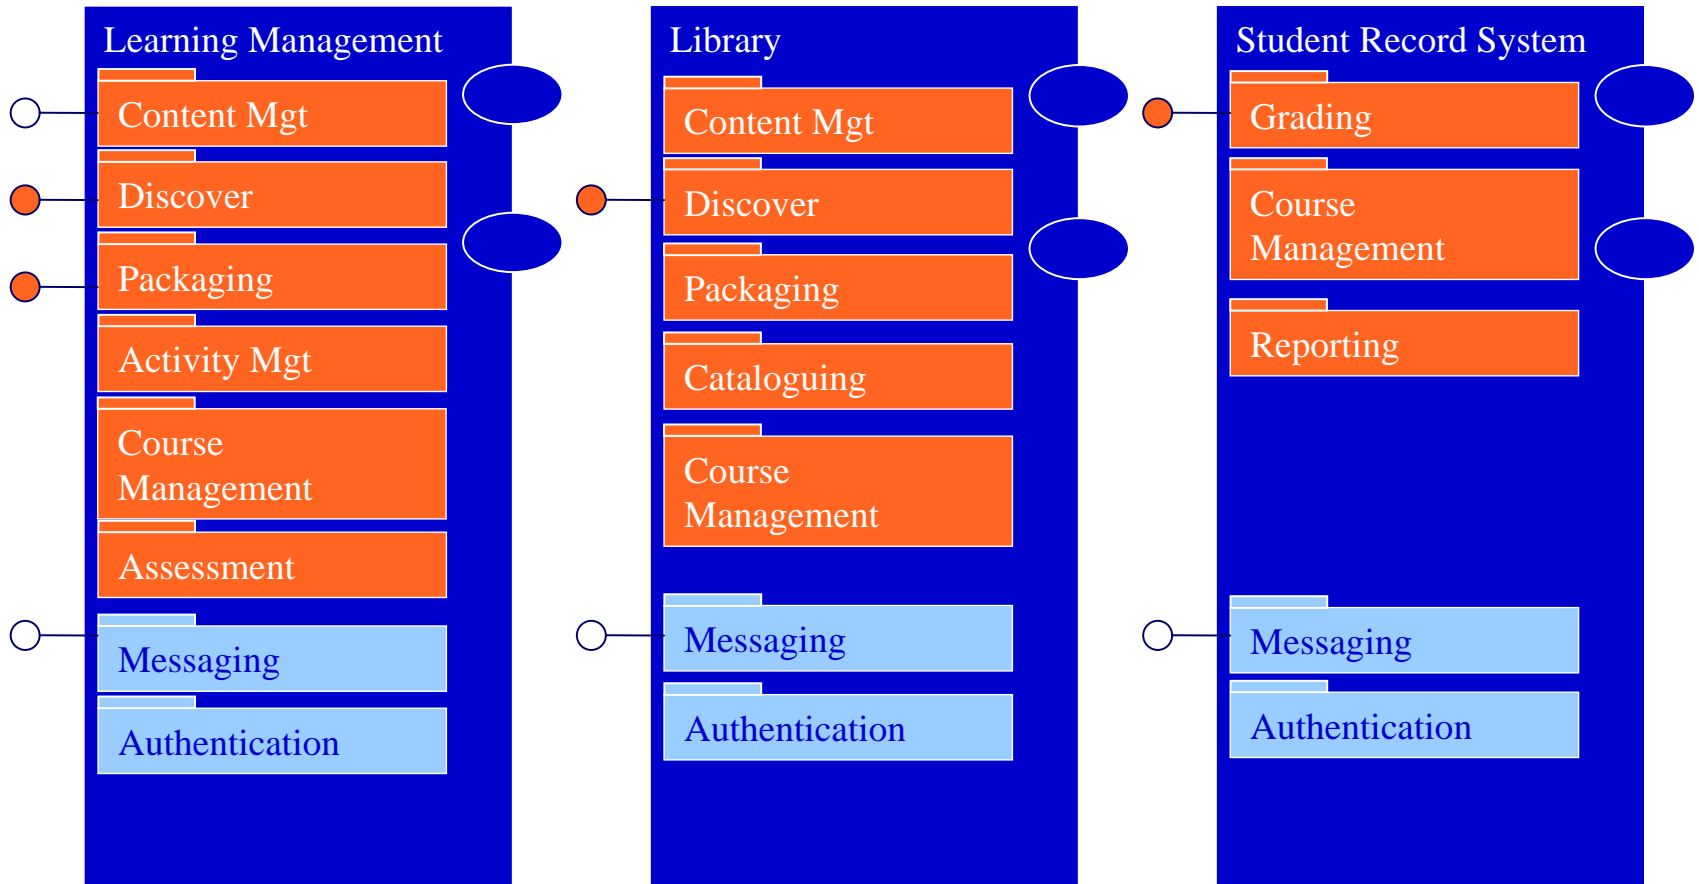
Learning Management

Content Mgt

Discover

Packaging

Activity Mgt

Course Management

Assessment

Messaging

Authentication

Library

Content Mgt

Discover

Packaging

Cataloguing

Course Management

Messaging

Authentication

Student Record System

Grading

Course Management

Reporting

Messaging

Authentication